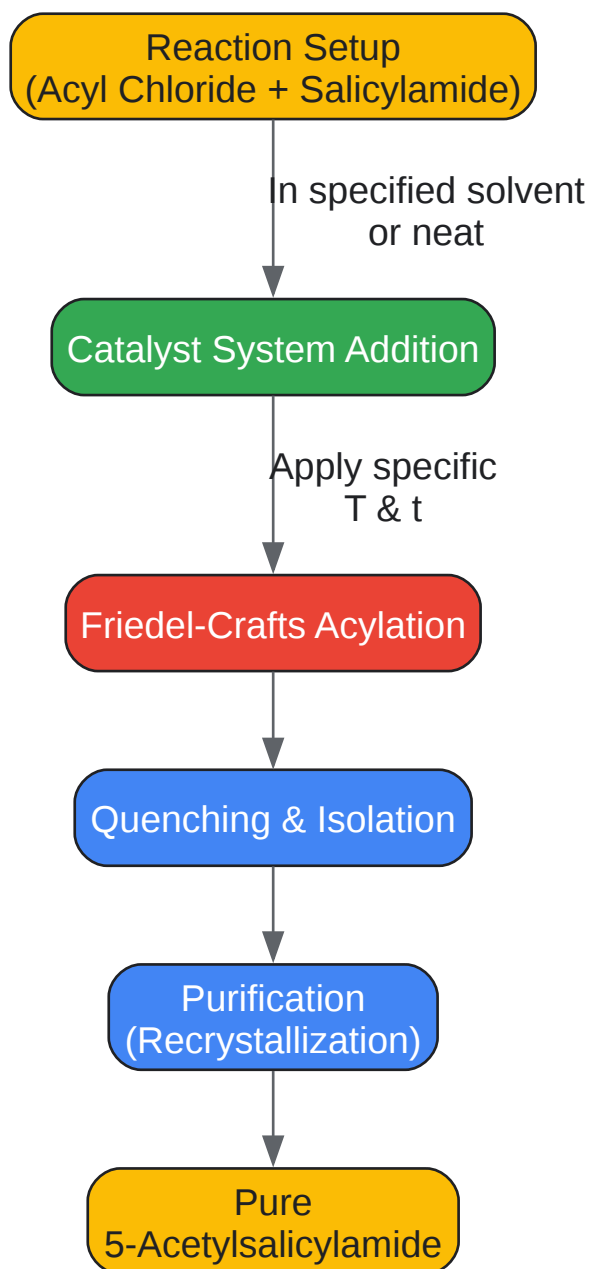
Reaction Setup
(Acyl Chloride + Salicylamide)

In specified solvent or neat

Catalyst System Addition

Apply specific T & t

Friedel-Crafts Acylation

Quenching & Isolation

Purification
(Recrystallization)

Pure
5-Acetylsalicylamide